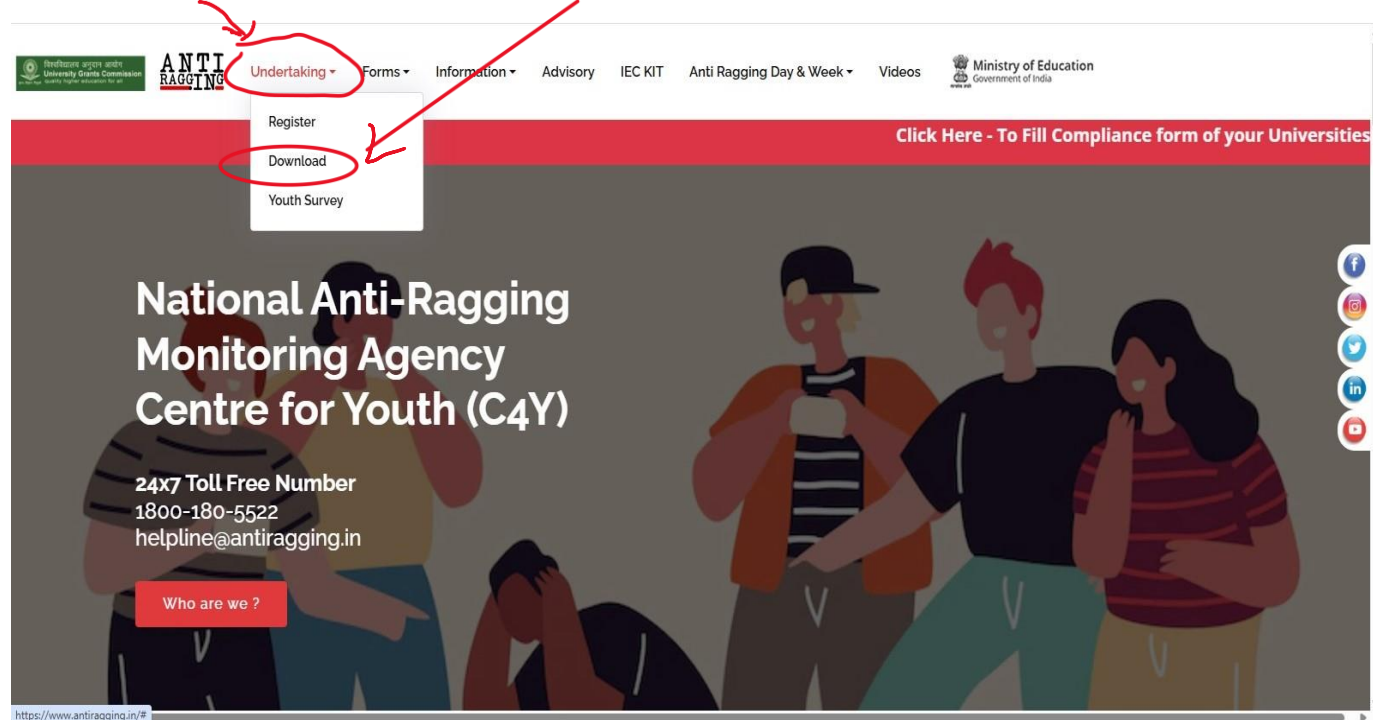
विश्वविद्यालय अनुदान आयोग
University Grants Commission
quality higher education for all

ANTI RAGGING

Undertaking ▾ Forms ▾ Information ▾ Advisory IEC KIT Anti Ragging Day & Week ▾ Videos

Ministry of Education
Government of India

Register
Download
Youth Survey

Click Here - To Fill Compliance form of your Universities

National Anti-Ragging Monitoring Agency Centre for Youth (C4Y)

24x7 Toll Free Number
1800-180-5522
helpline@antiragging.in

Who are we ?

https://www.antiragging.in/#